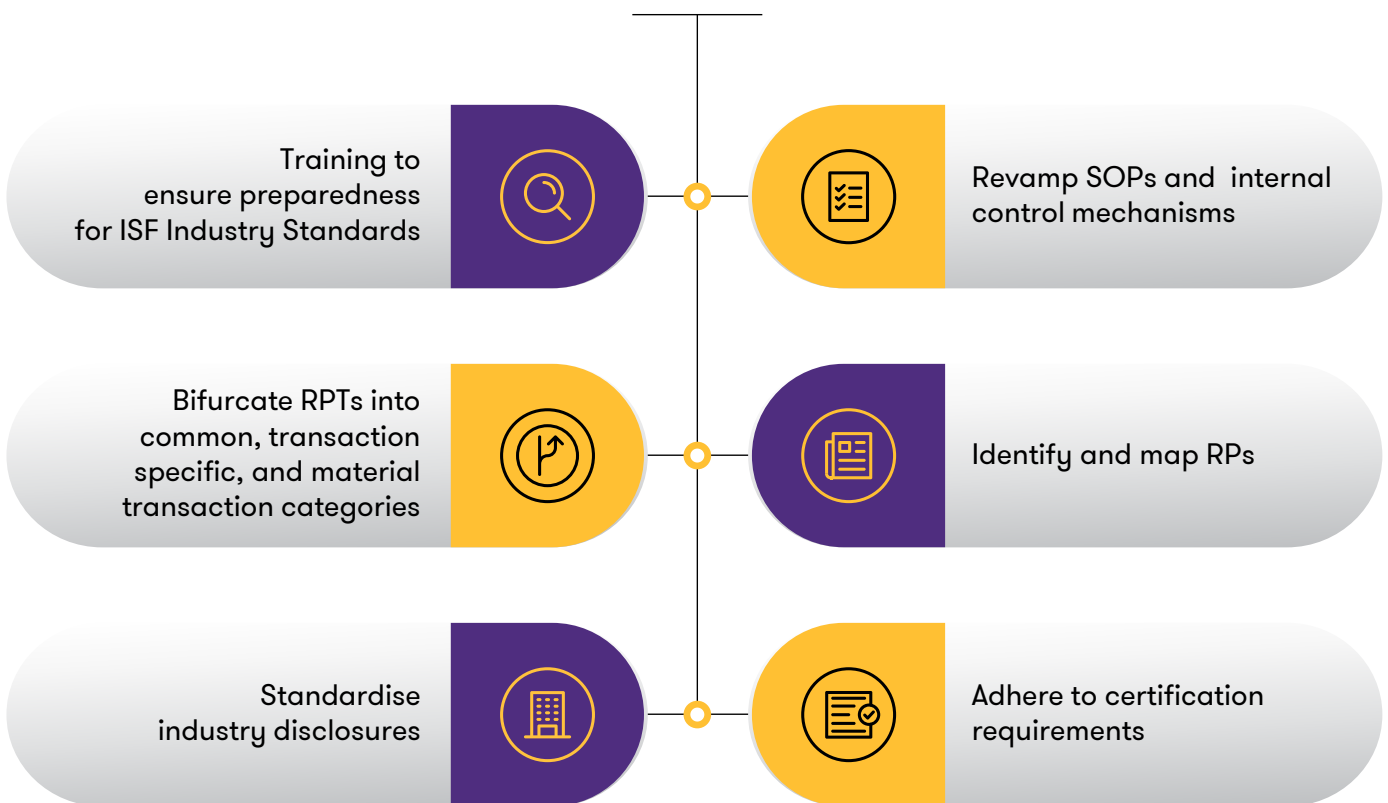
Training to ensure preparedness for ISF Industry Standards

Revamp SOPs and internal control mechanisms

Bifurcate RPTs into common, transaction specific, and material transaction categories

Identify and map RPs

Standardise industry disclosures

Adhere to certification requirements